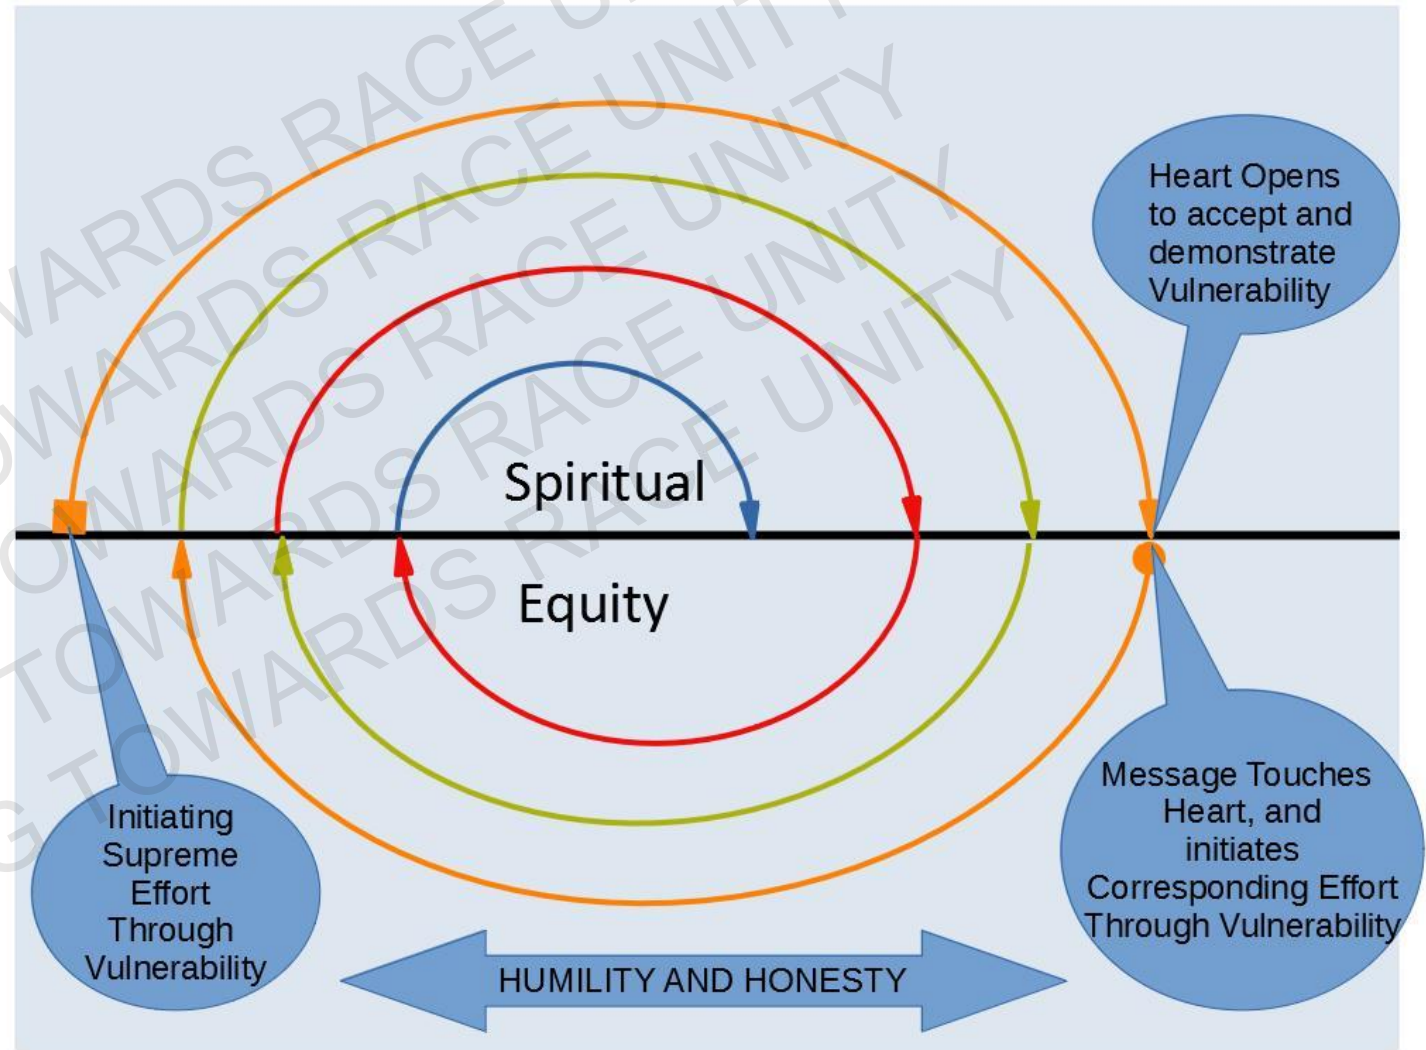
Heart Opens to accept and demonstrate Vulnerability

Spiritual

Equity

Initiating Supreme Effort Through Vulnerability

Message Touches Heart, and initiates Corresponding Effort Through Vulnerability

HUMILITY AND HONESTY

TOWARDS RACE UNITY
TOWARDS RACE UNITY
TOWARDS RACE UNITY
TOWARDS RACE UNITY